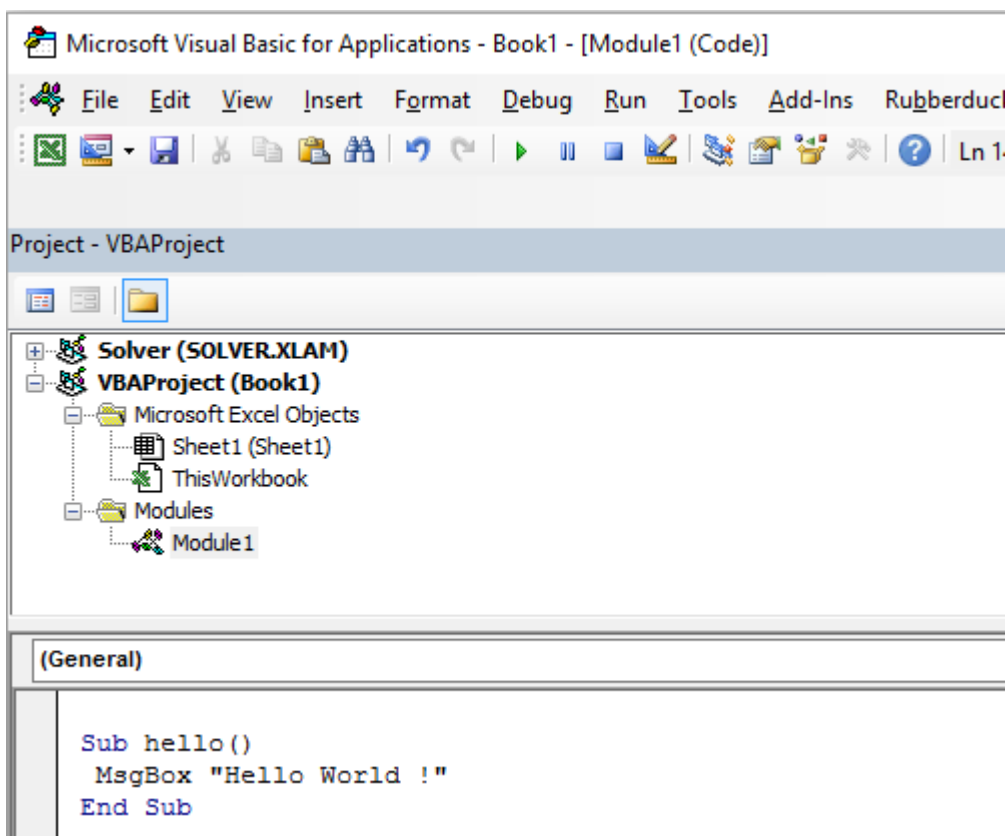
Microsoft Visual Basic for Applications - Book1 - [Module1 (Code)]

File Edit View Insert Format Debug Run Tools Add-Ins Rubberduc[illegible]

Ln 1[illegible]

Project - VBAProject

Solver (SOLVER.XLAM)
VBAProject (Book1)
Microsoft Excel Objects
Sheet1 (Sheet1)
ThisWorkbook
Modules
Module1

(General)

Sub hello()
 MsgBox "Hello World !"
End Sub